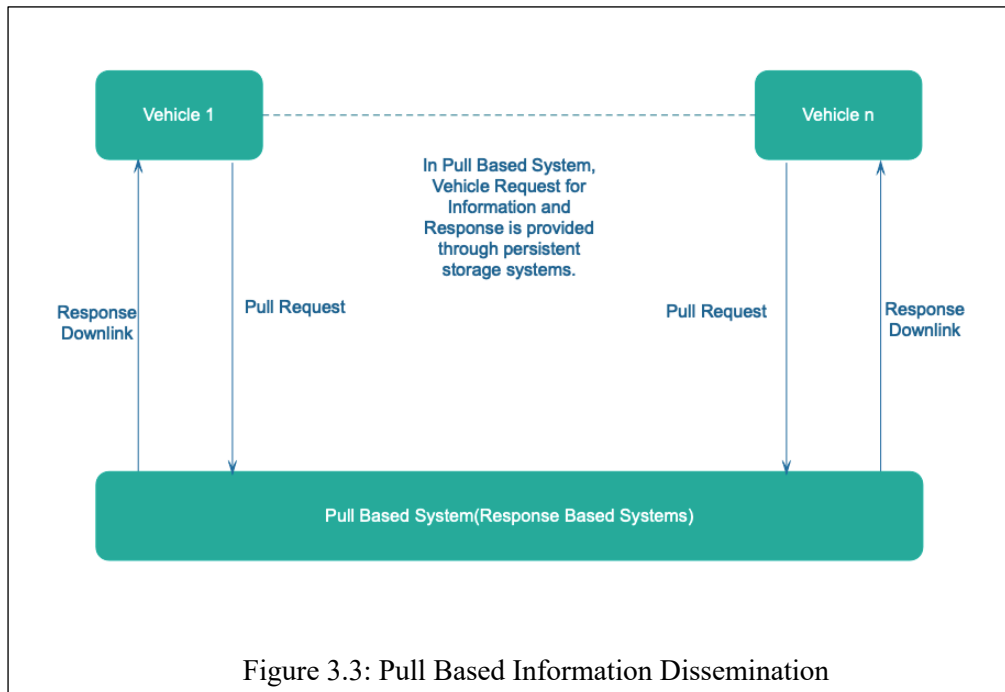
Vehicle 1

Vehicle n

In Pull Based System, Vehicle Request for Information and Response is provided through persistent storage systems.

Response Downlink

Pull Request

Pull Request

Response Downlink

Pull Based System(Response Based Systems)

Figure 3.3: Pull Based Information Dissemination